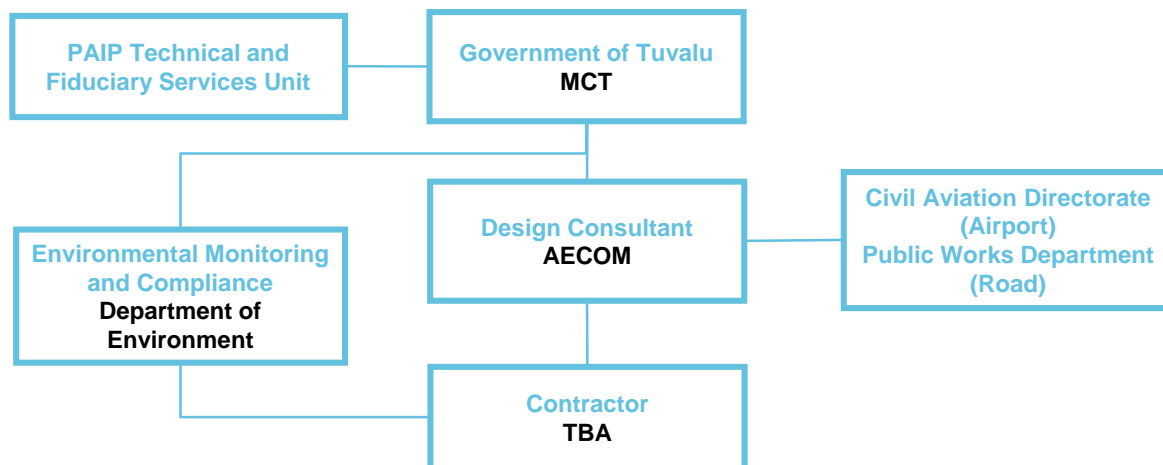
PAIP Technical and Fiduciary Services Unit

Government of Tuvalu
MCT

Environmental Monitoring and Compliance
Department of Environment

Design Consultant
AECOM

Civil Aviation Directorate (Airport)
Public Works Department (Road)

Contractor
TBA